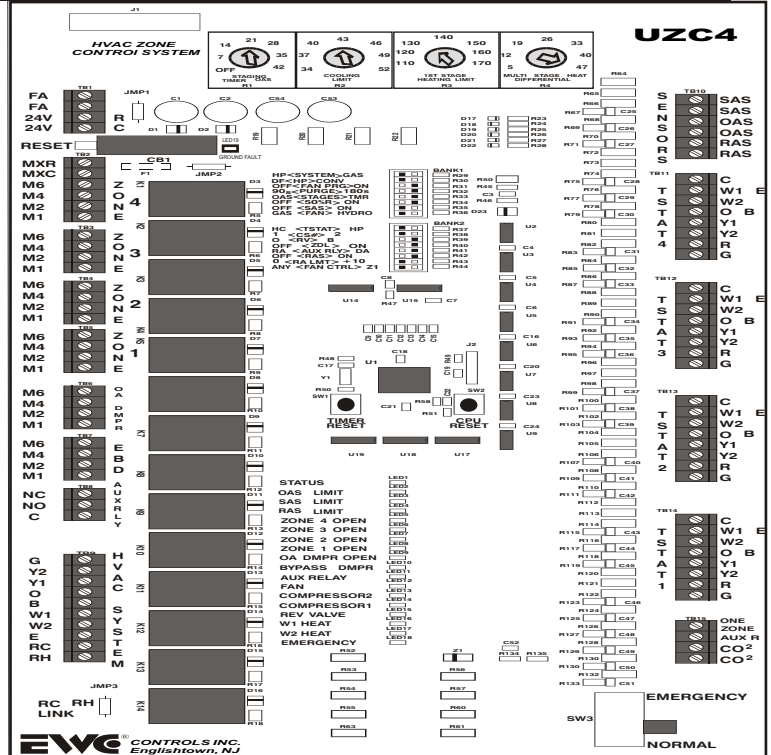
J1

HVAC ZONE CONTROl SYSTEM

UZC4

14 21 28 7 35 OFF 42
STAGING TIMER OAS
R1

37 40 43 46 49 34 52
COOLING LIMIT
R2

130 140 150 120 160 110 170
1ST STAGE HEATING LIMIT
R3

19 26 33 12 40 5 47
MULTI STAGE HEAT DIFFERENTIAL
R4

TB1
FA
FA
24V
24V

JMP1
R
C

C1 C2 C54 C53
D1 D2
LED19
GROUND FAULT

RESET

TB2
MXR
MXC
M6
M4
M2
M1

CB1
F1
JMP2

ZONE 4

TB3
M6
M4
M2
M1
ZONE 3

TB4
M6
M4
M2
M1
ZONE 2

TB5
M6
M4
M2
M1
ZONE 1

TB6
M6
M4
M2
M1
OA DMPR

TB7
M6
M4
M2
M1
EBD

TB8
NC
NO
C
AUX RLY

TB9
G
Y2
Y1
O
B
W1
W2
E
RC
RH
HVAC SYSTEM

JMP3
RC RH
LINK

HP <SYSTEM> GAS
OFF <HP> CONV
OFF <FAN PRG> ON
90s <PURGE> 180s
OAS <STAGES> TMR
OFF <SOSR> ON
OFF <SAS> ON
GAS <FAN> HYDRO

BANK1

HC <TSTAT> HP
1 <CS#> 2
O <RV> B
OFF <ZDL> ON
RA <AUX RLY> DA
OFF <RAS> ON
0 <RA LMT> +10
ANY <FAN CTRL> Z1

BANK2

U14 U15 U1 U2 U3 U4 U5 U6 U7 U8 U9 U16 U17 U18 U19

SW1
TIMER RESET

SW2
CPU RESET

STATUS
OAS LIMIT
SAS LIMIT
RAS LIMIT
ZONE 4 OPEN
ZONE 3 OPEN
ZONE 2 OPEN
ZONE 1 OPEN
OA DMPR OPEN
BYPASS DMPR
AUX RELAY
FAN
COMPRESSOR2
COMPRESSOR1
REV VALVE
W1 HEAT
W2 HEAT
EMERGENCY

TB10
SAS
SAS
OAS
OAS
RAS
RAS
SENSORS

TB11
C
W1 E
W2
O B
Y1
Y2
R
G
TSTAT 4

TB12
C
W1 E
W2
O B
Y1
Y2
R
G
TSTAT 3

TB13
C
W1 E
W2
O B
Y1
Y2
R
G
TSTAT 2

TB14
C
W1 E
W2
O B
Y1
Y2
R
G
TSTAT 1

TB15
ONE
ZONE
AUX R
$CO^2$
$CO^2$

SW3
EMERGENCY
NORMAL

EWC® CONTROLS INC.
Englishtown, NJ